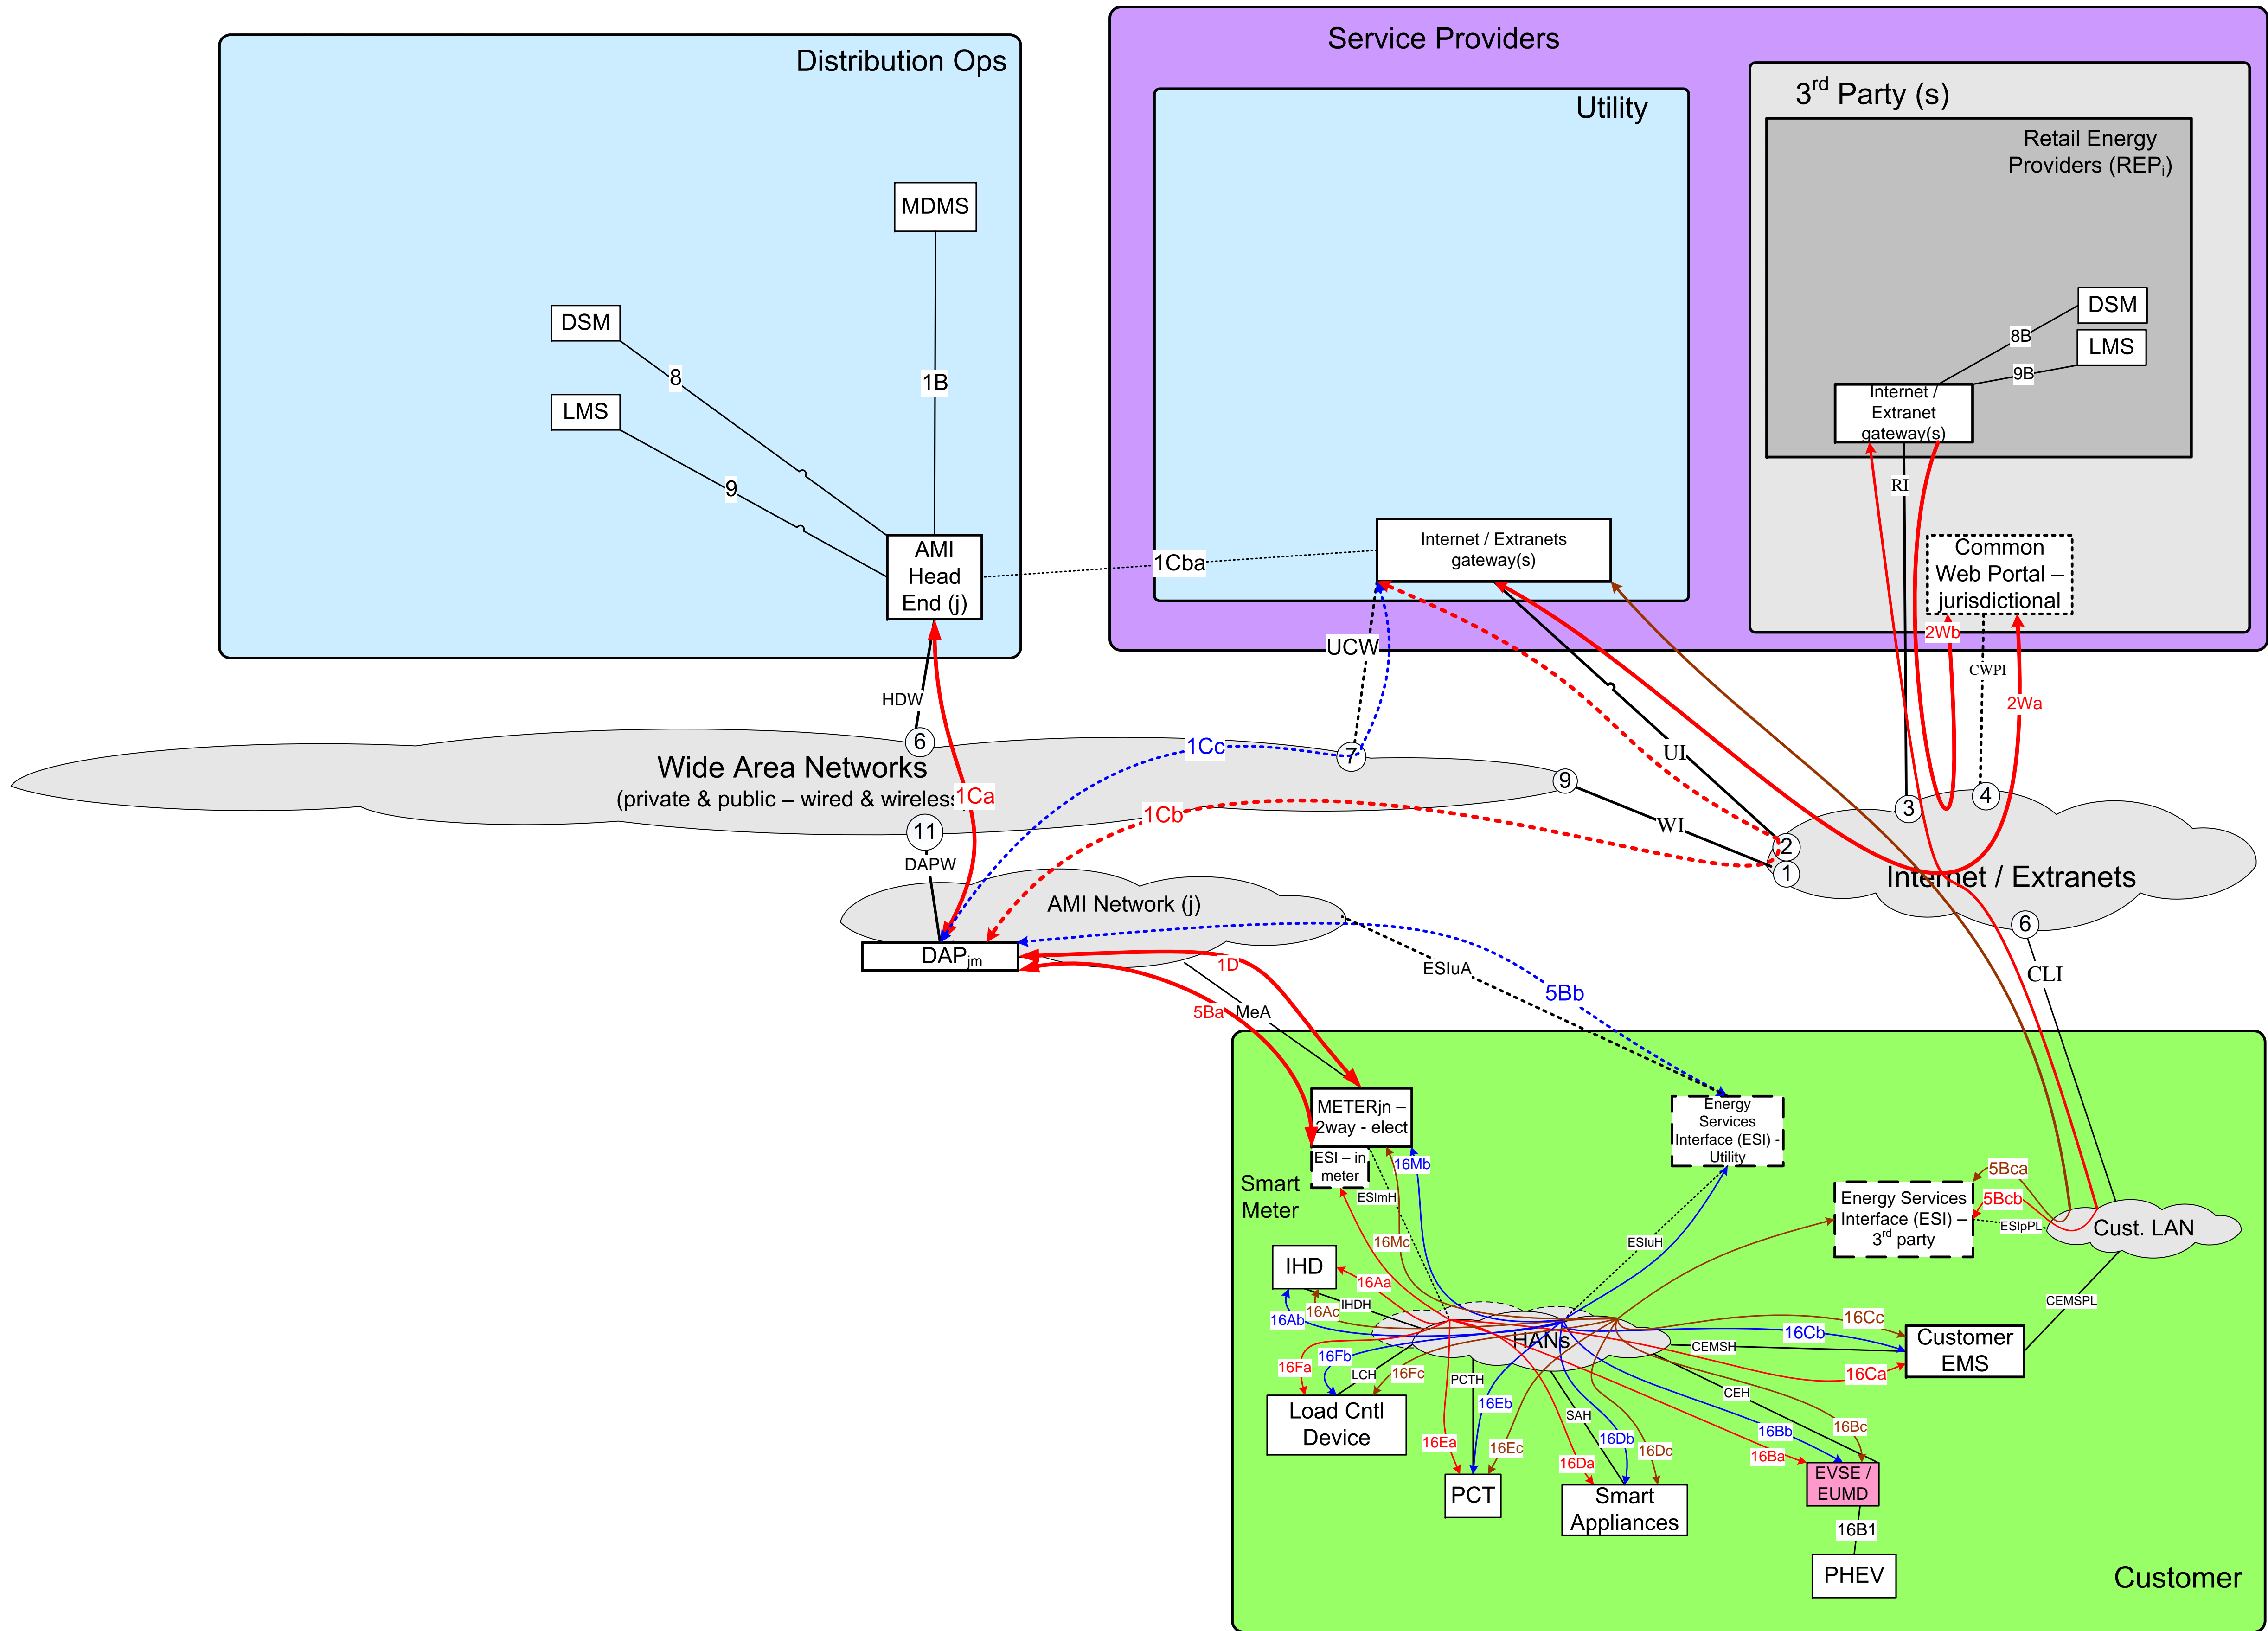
Distribution Ops

MDMS

DSM

LMS

8

1B

9

AMI Head End (j)

1Cba

Service Providers

Utility

Internet / Extranets gateway(s)

3$^{rd}$ Party (s)

Retail Energy Providers (REP$_i$)

DSM

LMS

8B

9B

Internet / Extranet gateway(s)

RI

Common Web Portal – jurisdictional

2Wb

CWPI

2Wa

UCW

HDW

6

7

1Cc

Wide Area Networks
(private & public – wired & wireless

1Ca

9

UI

WI

1Cb

11

DAPW

2

1

3

4

Internet / Extranets

6

CLI

AMI Network (j)

DAP$_{jm}$

1D

5Ba

MeA

ESIuA

5Bb

Smart Meter

METERjn – 2way - elect

ESI – in meter

16Mb

ESImH

16Mc

Energy Services Interface (ESI) - Utility

ESIuH

Energy Services Interface (ESI) – 3$^{rd}$ party

5Bca

5Bcb

ESIpPL

Cust. LAN

CEMSPL

IHD

16Aa

16Ac

IHDH

16Ab

HANs

16Fb

16Fa

LCH

16Fc

PCTH

16Eb

Load Cntl Device

16Ea

16Ec

PCT

SAH

16Db

16Da

16Dc

Smart Appliances

16Cc

16Cb

CEMSH

Customer EMS

16Ca

CEH

16Bc

16Bb

16Ba

EVSE / EUMD

16B1

PHEV

Customer